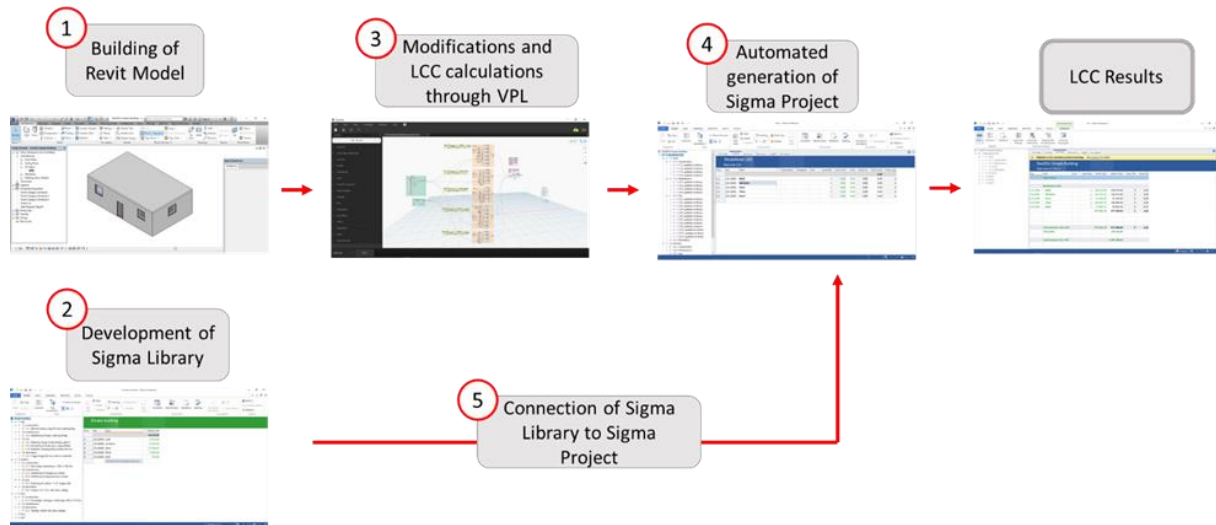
1
Building of Revit Model

3
Modifications and LCC calculations through VPL

4
Automated generation of Sigma Project

LCC Results

2
Development of Sigma Library

5
Connection of Sigma Library to Sigma Project